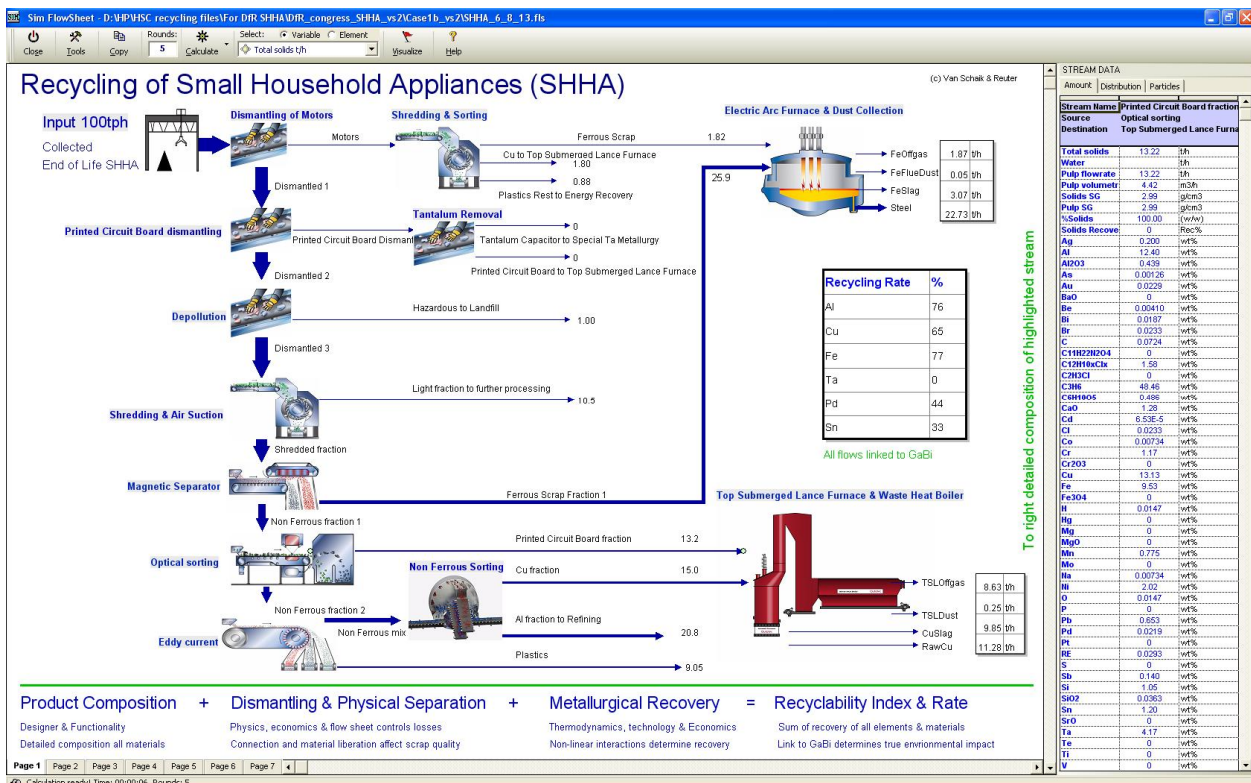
Sim FlowSheet - D:\HP\HSC recycling files\For DfR SHHA\DfR_congress_SHHA_vs2\Case1b_vs2\SHHA_6_8_13.fls

Close Tools Copy Rounds: 5 Calculate Select: Variable Element Total solids t/h Visualize Help

Recycling of Small Household Appliances (SHHA)

(c) Van Schaik & Reuter

Input 100tph
Collected
End of Life SHHA

Dismantling of Motors
Motors
Shredding & Sorting
Ferrous Scrap 1.82
Cu to Top Submerged Lance Furnace 1.80
0.88
Plastics Rest to Energy Recovery
Dismantled 1
Electric Arc Furnace & Dust Collection
FeOffgas 1.87 t/h
FeFlueDust 0.05 t/h
FeSlag 3.07 t/h
Steel 22.73 t/h
25.9

Printed Circuit Board dismantling
Printed Circuit Board Dismant
Tantalum Removal
0
Tantalum Capacitor to Special Ta Metallurgy
0
Printed Circuit Board to Top Submerged Lance Furnace
Dismantled 2

Depollution
Hazardous to Landfill
1.00
Dismantled 3

Shredding & Air Suction
Light fraction to further processing
10.5
Shredded fraction

Magnetic Separator
Ferrous Scrap Fraction 1
Non Ferrous fraction 1

| Recycling Rate | % |
|---|---|
| Al | 76 |
| Cu | 65 |
| Fe | 77 |
| Ta | 0 |
| Pd | 44 |
| Sn | 33 |

All flows linked to GaBi

To right detailed composition of highlighted stream

Top Submerged Lance Furnace & Waste Heat Boiler

Optical sorting
Printed Circuit Board fraction 13.2
Non Ferrous Sorting
Cu fraction 15.0
Non Ferrous fraction 2
Non Ferrous mix
Al fraction to Refining 20.8
Eddy current
Plastics 9.05
TSLOffgas 8.63 t/h
TSLDust 0.25 t/h
CuSlag 9.85 t/h
RawCu 11.28 t/h

Product Composition + Dismantling & Physical Separation + Metallurgical Recovery = Recyclability Index & Rate
Designer & Functionality
Detailed composition all materials
Physics, economics & flow sheet controls losses
Connection and material liberation affect scrap quality
Thermodynamics, technology & Economics
Non-linear interactions determine recovery
Sum of recovery of all elements & materials
Link to GaBi determines true environmental impact

Page 1 Page 2 Page 3 Page 4 Page 5 Page 6 Page 7

STREAM DATA
Amount Distribution Particles

| Stream Name | Printed Circuit Board fraction | |
|---|---|---|
| Source | Optical sorting | |
| Destination | Top Submerged Lance Furna | |
| Total solids | 13.22 | t/h |
| Water | | t/h |
| Pulp flowrate | 13.22 | t/h |
| Pulp volumetr | 4.42 | m3/h |
| Solids SG | 2.99 | g/cm3 |
| Pulp SG | 2.99 | g/cm3 |
| %Solids | 100.00 | (w/w) |
| Solids Recove | 0 | Rec% |
| Ag | 0.200 | wt% |
| Al | 12.40 | wt% |
| Al2O3 | 0.439 | wt% |
| As | 0.00126 | wt% |
| Au | 0.0229 | wt% |
| BaO | 0 | wt% |
| Be | 0.00410 | wt% |
| Bi | 0.0187 | wt% |
| Br | 0.0233 | wt% |
| C | 0.0724 | wt% |
| C11H22N2O4 | 0 | wt% |
| C12H10xClx | 1.58 | wt% |
| C2H3Cl | 0 | wt% |
| C3H6 | 48.46 | wt% |
| C6H10O5 | 0.486 | wt% |
| CaO | 1.28 | wt% |
| Cd | 6.53E-5 | wt% |
| Cl | 0.0233 | wt% |
| Co | 0.00734 | wt% |
| Cr | 1.17 | wt% |
| Cr2O3 | 0 | wt% |
| Cu | 13.13 | wt% |
| Fe | 9.53 | wt% |
| Fe3O4 | 0 | wt% |
| H | 0.0147 | wt% |
| Hg | 0 | wt% |
| Mg | 0 | wt% |
| MgO | 0 | wt% |
| Mn | 0.775 | wt% |
| Mo | 0 | wt% |
| Na | 0.00734 | wt% |
| Ni | 2.02 | wt% |
| O | 0.0147 | wt% |
| P | 0 | wt% |
| Pb | 0.653 | wt% |
| Pd | 0.0219 | wt% |
| Pt | 0 | wt% |
| RE | 0.0293 | wt% |
| S | 0 | wt% |
| Sb | 0.140 | wt% |
| Si | 1.05 | wt% |
| SiO2 | 0.0363 | wt% |
| Sn | 1.20 | wt% |
| SrO | 0 | wt% |
| Ta | 4.17 | wt% |
| Te | 0 | wt% |
| Ti | 0 | wt% |
| V | 0 | wt% |

Calculation ready! Time: 00:00:06 Rounds: 5